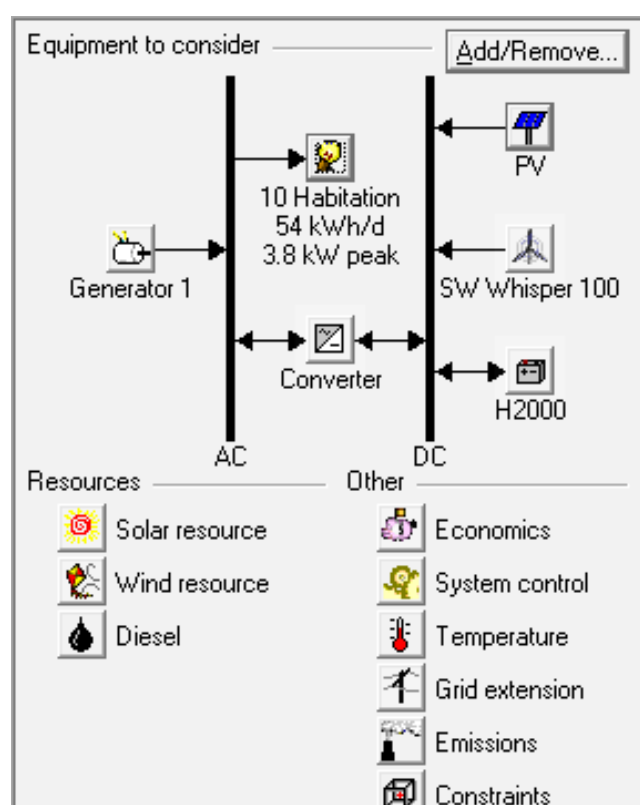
Equipment to consider

Add/Remove...

PV

10 Habitation
54 kWh/d
3.8 kW peak

Generator 1

SW Whisper 100

Converter

H2000

AC

DC

Resources

Solar resource

Wind resource

Diesel

Other

Economics

System control

Temperature

Grid extension

Emissions

Constraints